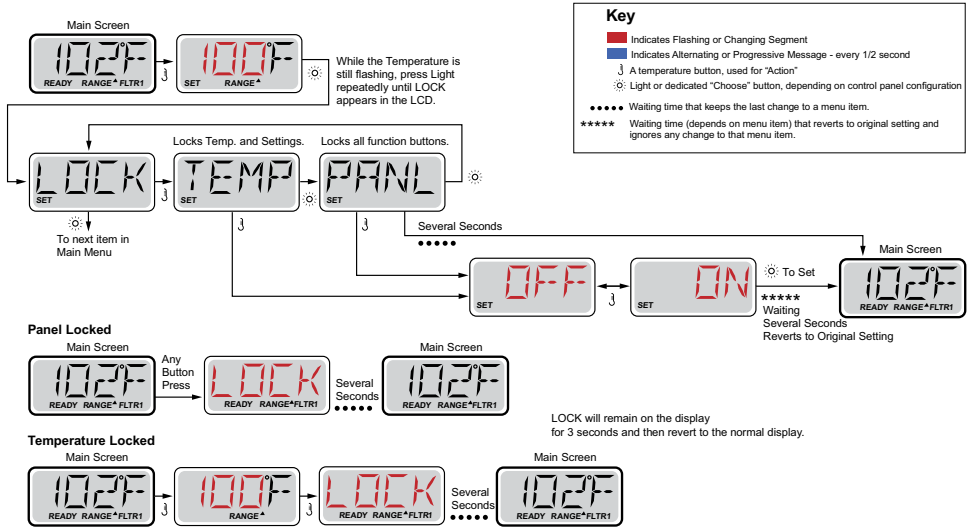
Main Screen

102F READY RANGE FLTR1

100F SET RANGE

While the Temperature is still flashing, press Light repeatedly until LOCK appears in the LCD.

Key

Indicates Flashing or Changing Segment

Indicates Alternating or Progressive Message - every 1/2 second

A temperature button, used for "Action"

Light or dedicated "Choose" button, depending on control panel configuration

●●●●● Waiting time that keeps the last change to a menu item.

\*\*\*\*\* Waiting time (depends on menu item) that reverts to original setting and ignores any change to that menu item.

Locks Temp. and Settings.

Locks all function buttons.

LOCK SET

TEMP SET

PANL SET

To next item in Main Menu

Several Seconds

●●●●●

OFF SET

ON SET

To Set

\*\*\*\*\*
Waiting
Several Seconds
Reverts to Original Setting

Main Screen

102F READY RANGE FLTR1

Panel Locked

Main Screen

102F READY RANGE FLTR1

Any Button Press

LOCK READY RANGE FLTR1

Several Seconds

●●●●●

Main Screen

102F READY RANGE FLTR1

LOCK will remain on the display for 3 seconds and then revert to the normal display.

Temperature Locked

Main Screen

102F READY RANGE FLTR1

100F RANGE

LOCK READY RANGE FLTR1

Several Seconds

●●●●●

Main Screen

102F READY RANGE FLTR1